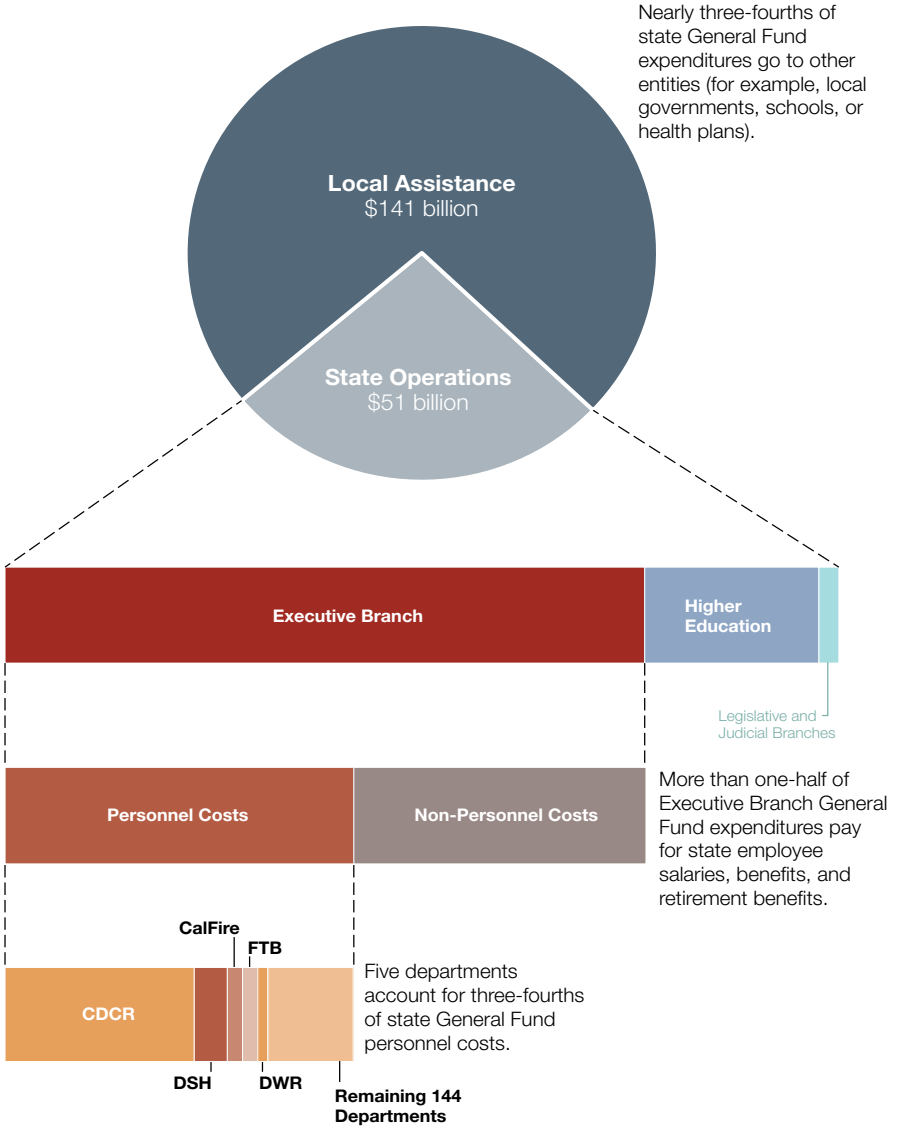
Nearly three-fourths of state General Fund expenditures go to other entities (for example, local governments, schools, or health plans).

Local Assistance
$141 billion

State Operations
$51 billion

Executive Branch

Higher Education

Legislative and Judicial Branches

Personnel Costs

Non-Personnel Costs

More than one-half of Executive Branch General Fund expenditures pay for state employee salaries, benefits, and retirement benefits.

CalFire

FTB

CDCR

DSH

DWR

Remaining 144 Departments

Five departments account for three-fourths of state General Fund personnel costs.